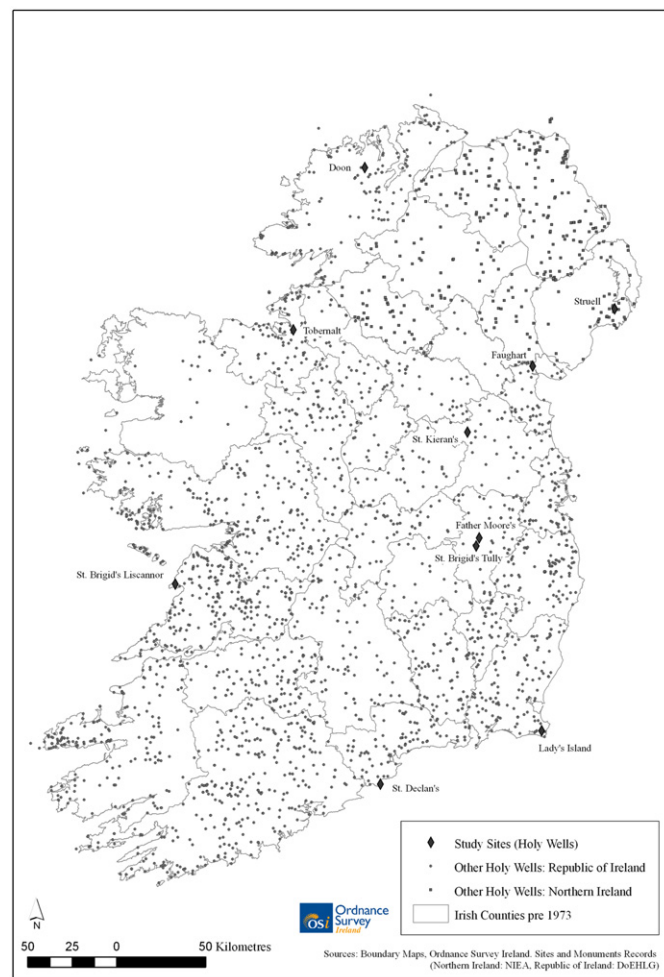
Doon

Struell

Tobernalt

Faughart

St. Kieran's

Father Moore's

St. Brigid's Tully

St. Brigid's Liscannor

Lady's Island

St. Declan's

Study Sites (Holy Wells)

Other Holy Wells: Republic of Ireland

Other Holy Wells: Northern Ireland

Irish Counties pre 1973

N

osi Ordnance Survey Ireland

50 25 0 50 Kilometres

Sources: Boundary Maps, Ordnance Survey Ireland. Sites and Monuments Records (Northern Ireland: NIEA, Republic of Ireland: DoEHLG)